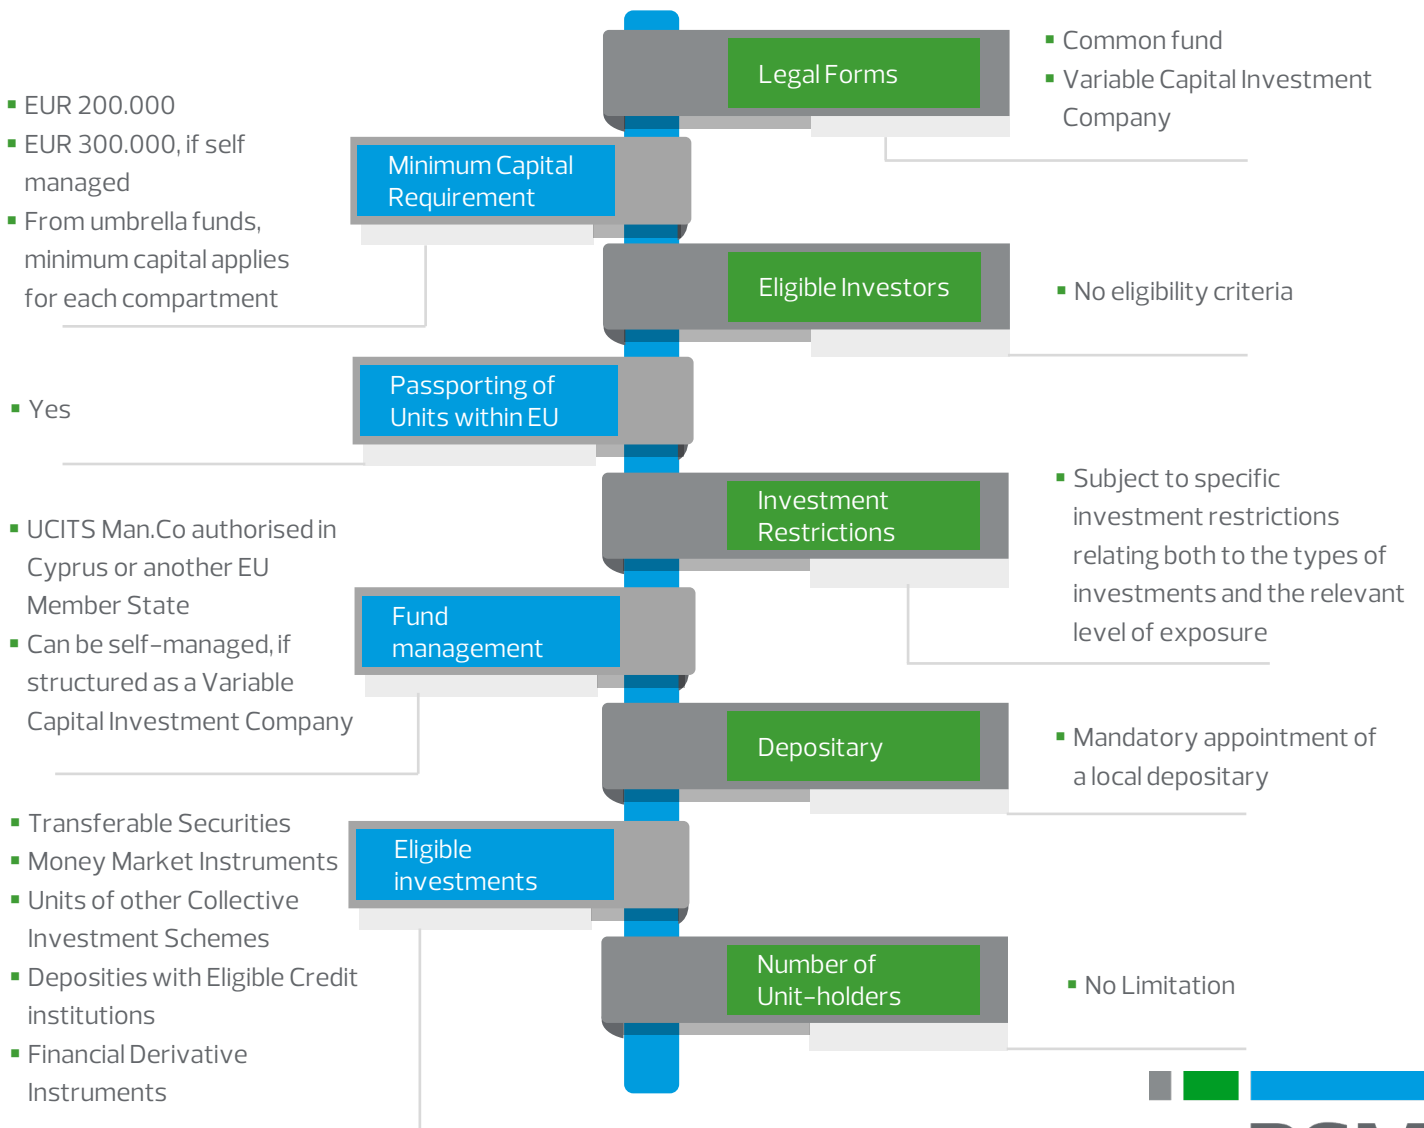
Legal Forms

- Common fund
- Variable Capital Investment Company

- EUR 200.000
- EUR 300.000, if self managed
- From umbrella funds, minimum capital applies for each compartment

Minimum Capital Requirement

Eligible Investors

- No eligibility criteria

- Yes

Passporting of Units within EU

Investment Restrictions

- Subject to specific investment restrictions relating both to the types of investments and the relevant level of exposure

- UCITS Man.Co authorised in Cyprus or another EU Member State
- Can be self-managed, if structured as a Variable Capital Investment Company

Fund management

Depositary

- Mandatory appointment of a local depositary

- Transferable Securities
- Money Market Instruments
- Units of other Collective Investment Schemes
- Deposities with Eligible Credit institutions
- Financial Derivative Instruments

Eligible investments

Number of Unit-holders

- No Limitation